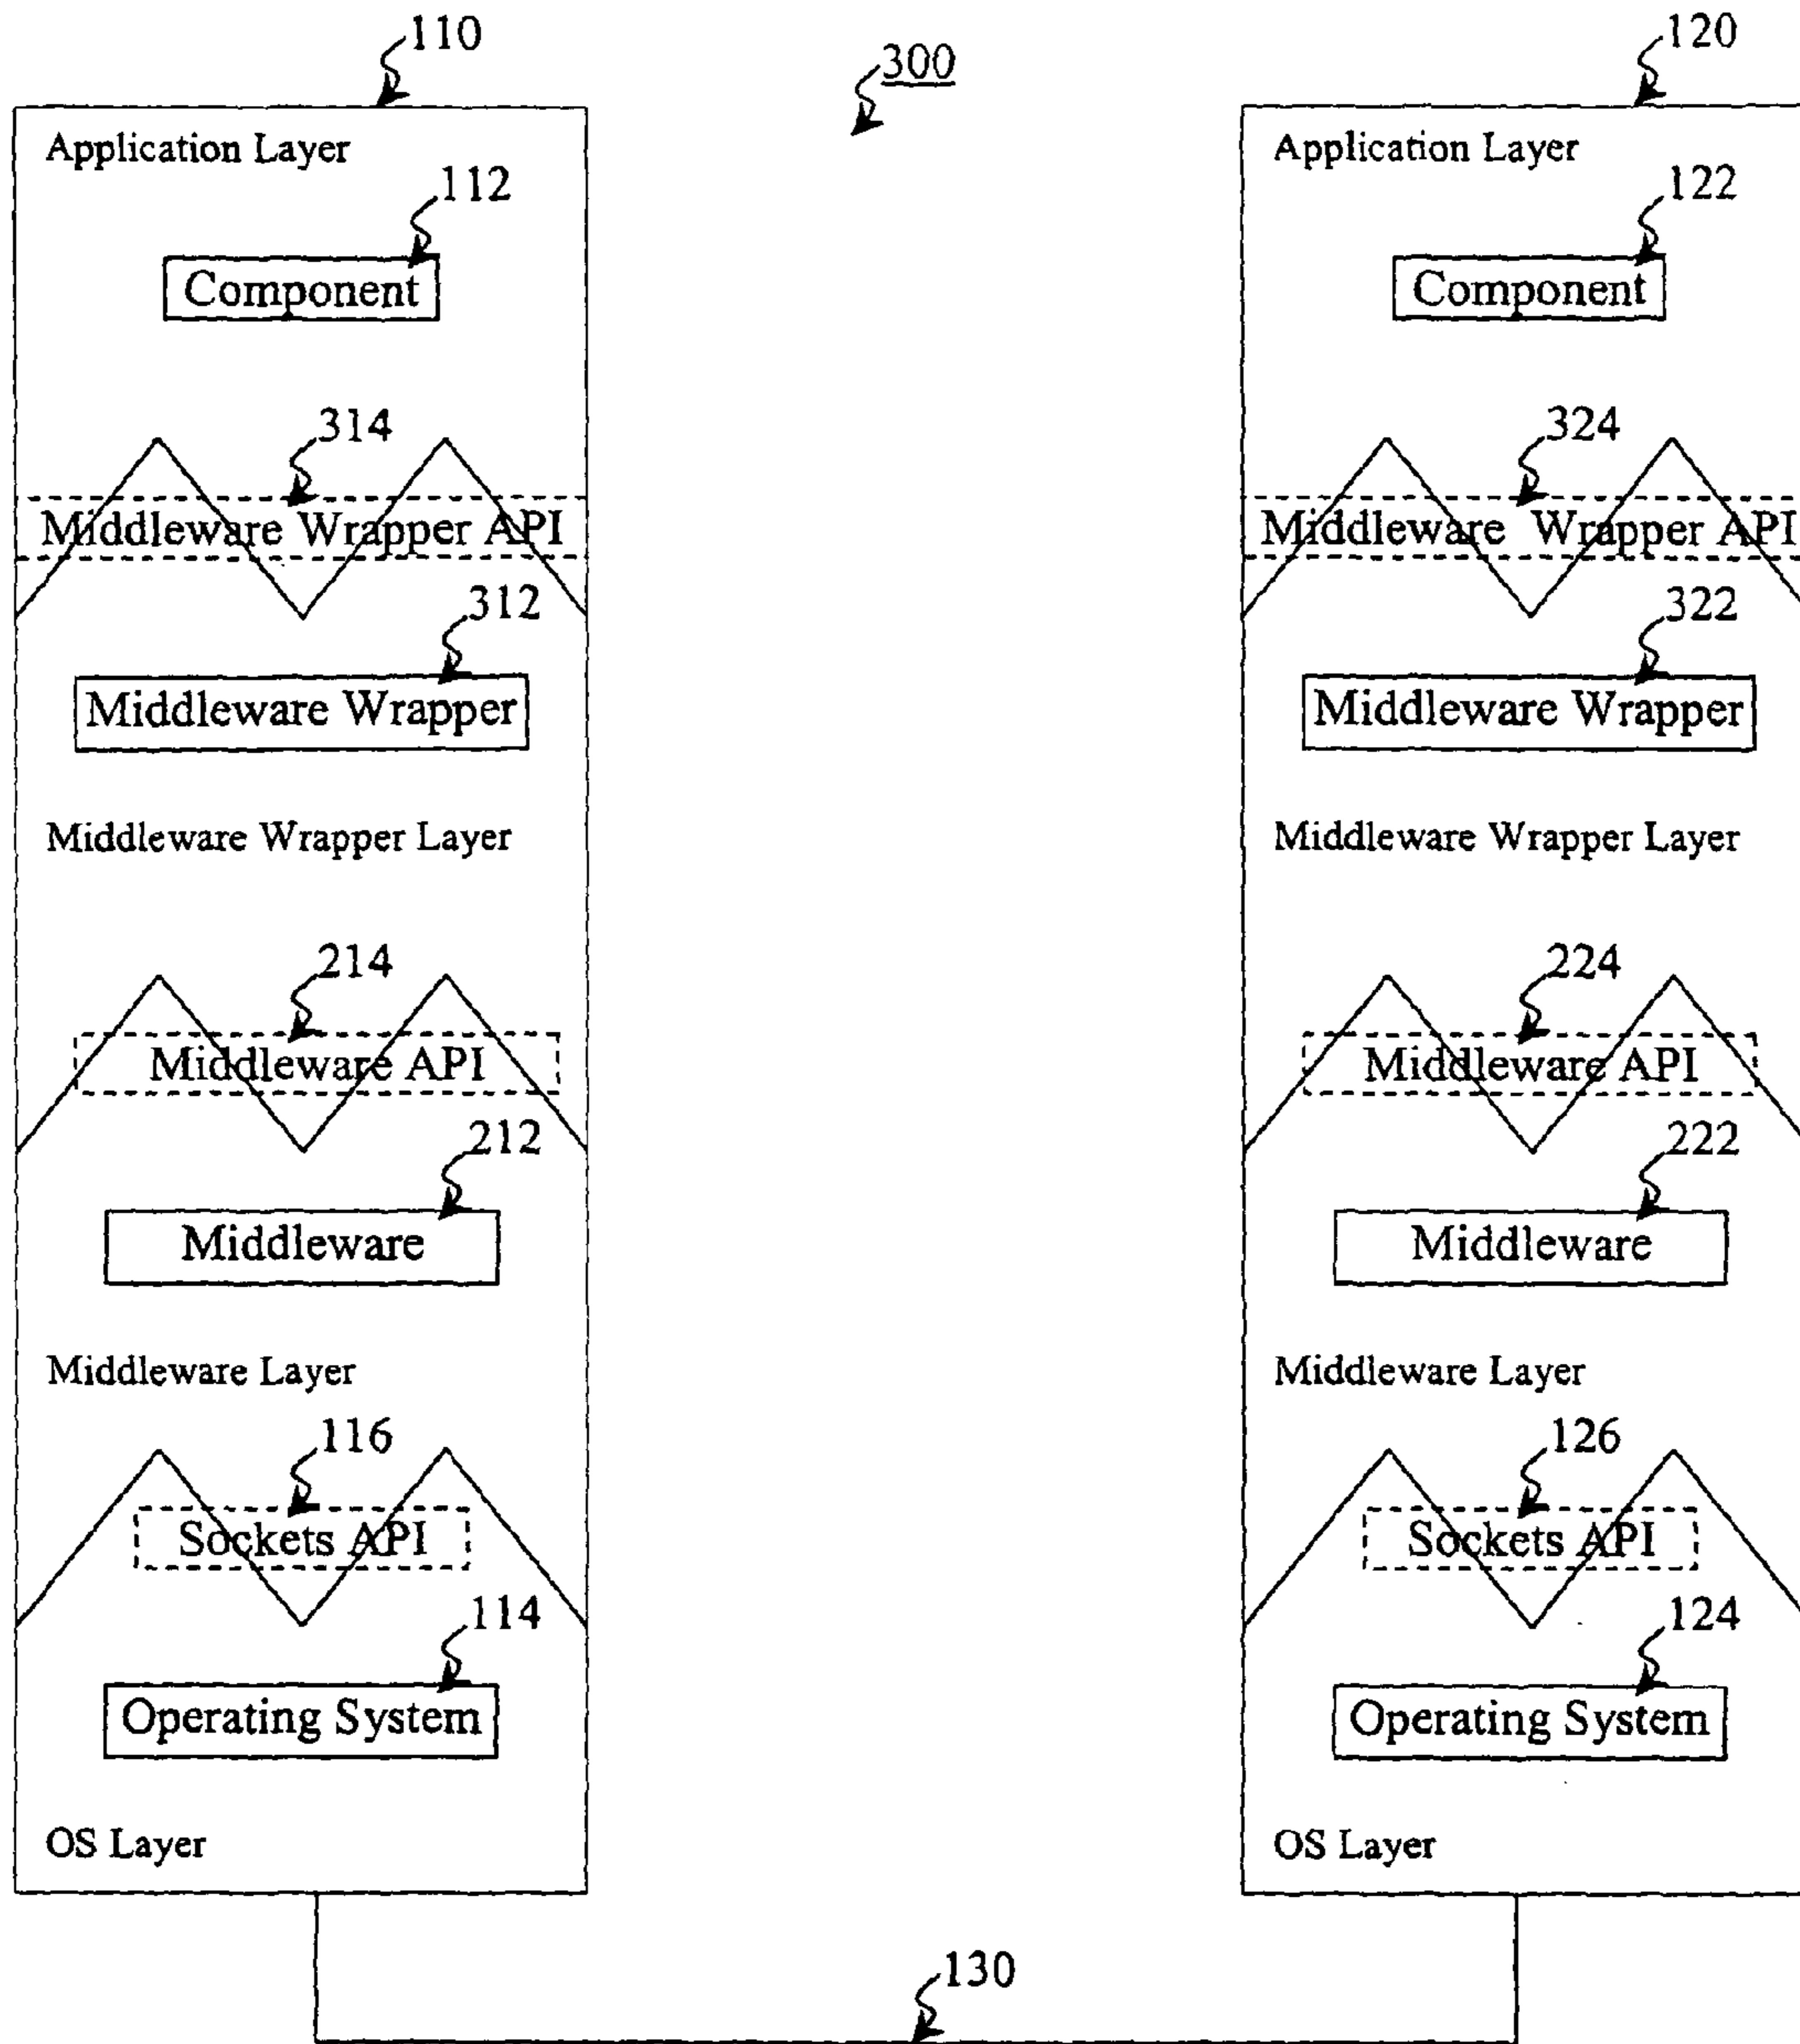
110

300

120

Application Layer

112

Component

314

Middleware Wrapper API

312

Middleware Wrapper

Middleware Wrapper Layer

214

Middleware API

212

Middleware

Middleware Layer

116

Sockets API

114

Operating System

OS Layer

Application Layer

122

Component

324

Middleware Wrapper API

322

Middleware Wrapper

Middleware Wrapper Layer

224

Middleware API

222

Middleware

Middleware Layer

126

Sockets API

124

Operating System

OS Layer

130